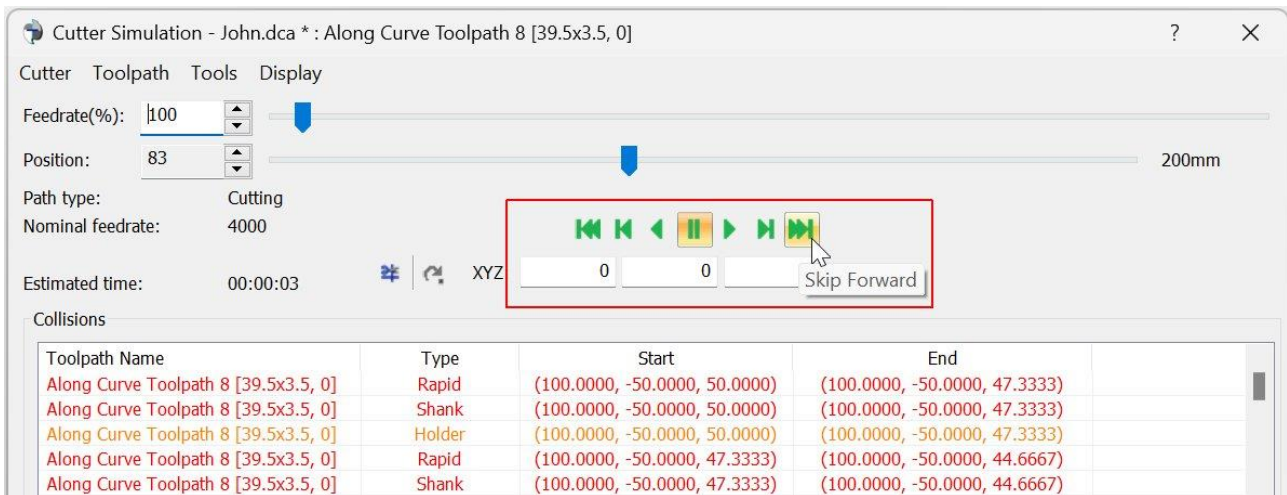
Cutter Simulation - John.dca * : Along Curve Toolpath 8 [39.5x3.5, 0]

?

Cutter Toolpath Tools Display

Feedrate(%): 100

Position: 83

200mm

Path type: Cutting

Nominal feedrate: 4000

Estimated time: 00:00:03

XYZ 0 0

Skip Forward

Collisions

| Toolpath Name | Type | Start | End |
|---|---|---|---|
| Along Curve Toolpath 8 [39.5x3.5, 0] | Rapid | (100.0000, -50.0000, 50.0000) | (100.0000, -50.0000, 47.3333) |
| Along Curve Toolpath 8 [39.5x3.5, 0] | Shank | (100.0000, -50.0000, 50.0000) | (100.0000, -50.0000, 47.3333) |
| Along Curve Toolpath 8 [39.5x3.5, 0] | Holder | (100.0000, -50.0000, 50.0000) | (100.0000, -50.0000, 47.3333) |
| Along Curve Toolpath 8 [39.5x3.5, 0] | Rapid | (100.0000, -50.0000, 47.3333) | (100.0000, -50.0000, 44.6667) |
| Along Curve Toolpath 8 [39.5x3.5, 0] | Shank | (100.0000, -50.0000, 47.3333) | (100.0000, -50.0000, 44.6667) |